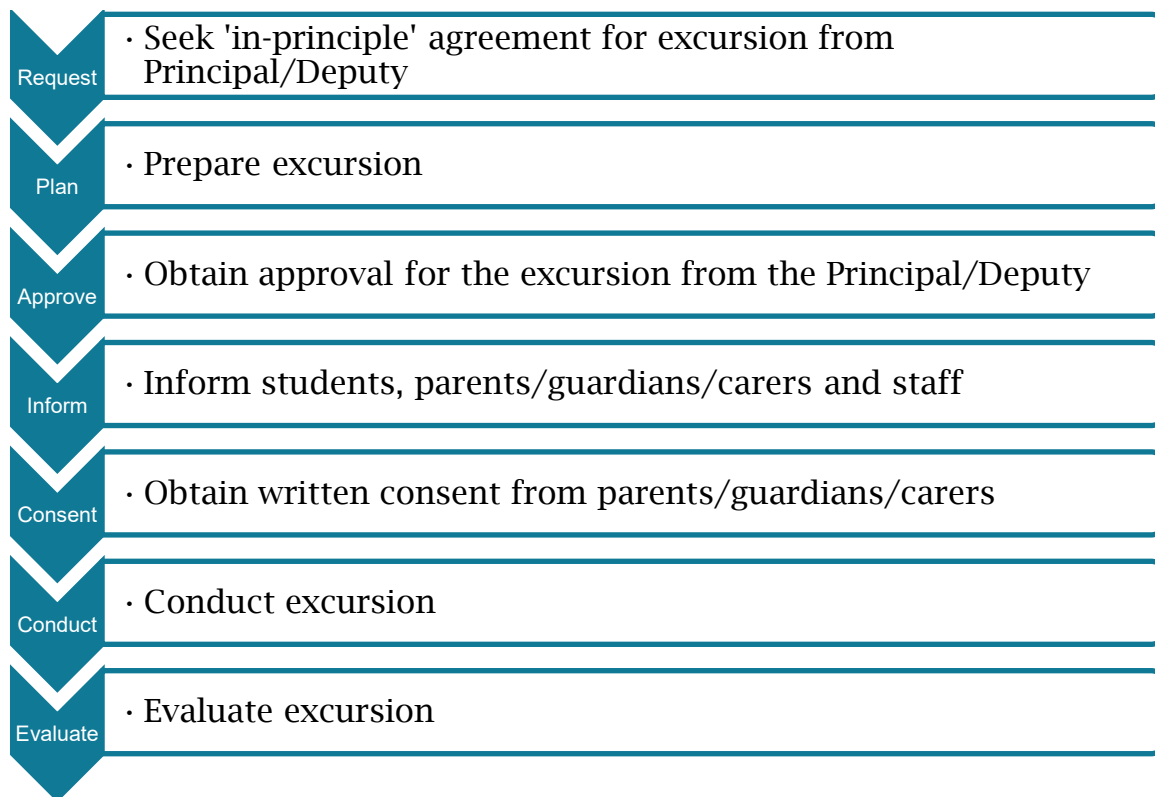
Request
· Seek 'in-principle' agreement for excursion from Principal/Deputy

Plan
· Prepare excursion

Approve
· Obtain approval for the excursion from the Principal/Deputy

Inform
· Inform students, parents/guardians/carers and staff

Consent
· Obtain written consent from parents/guardians/carers

Conduct
· Conduct excursion

Evaluate
· Evaluate excursion